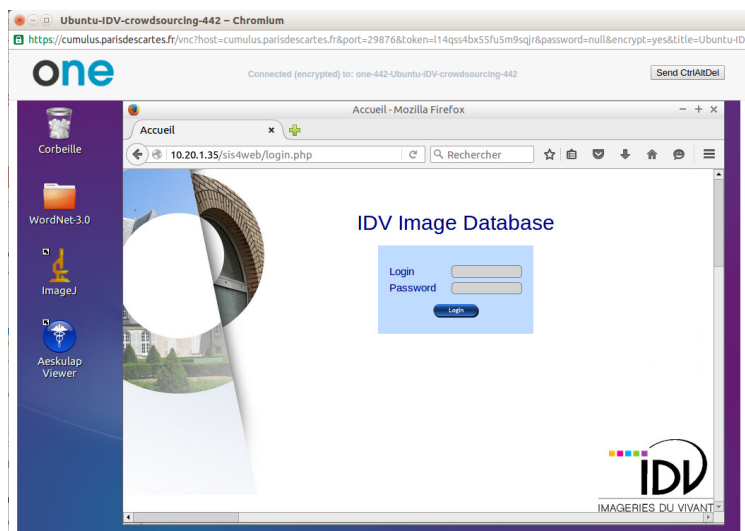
Ubuntu-IDV-crowdsourcing-442 – Chromium

https://cumulus.parisdescartes.fr/vnc?host=cumulus.parisdescartes.fr&port=29876&token=l14qss4bx55fu5m9sqjr&password=null&encrypt=yes&title=Ubuntu-ID

one

Connected (encrypted) to: one-442-Ubuntu-IDV-crowdsourcing-442

Send CtrlAltDel

Corbeille

WordNet-3.0

ImageJ

Aeskulap Viewer

Accueil - Mozilla Firefox

Accueil

10.20.1.35/sis4web/login.php

Rechercher

IDV Image Database

Login

Password

Login

IDV

IMAGERIES DU VIVANT